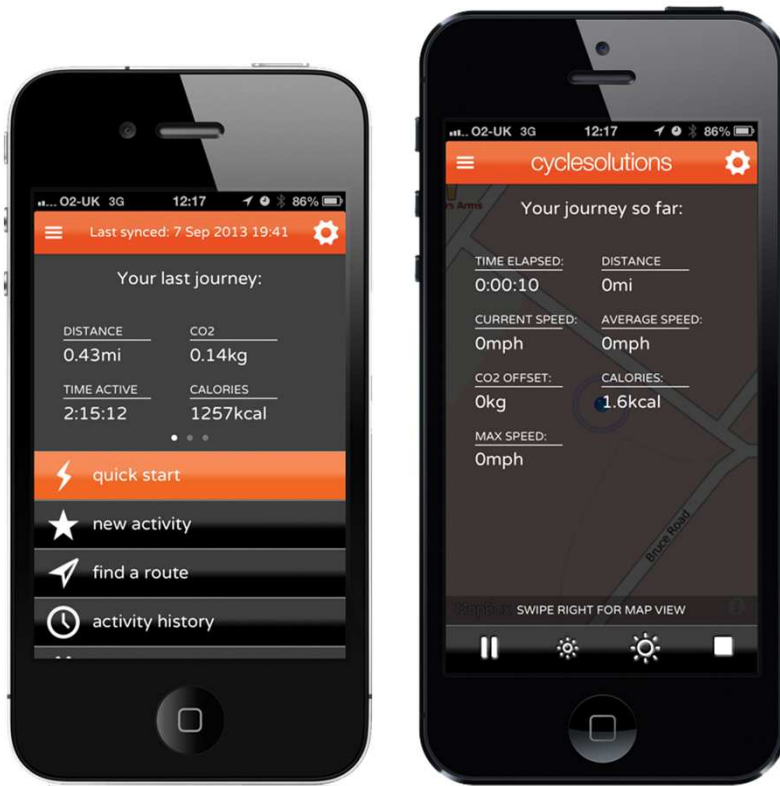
O2-UK 3G 12:17 86%

Last synced: 7 Sep 2013 19:41

Your last journey:

DISTANCE
0.43mi

CO2
0.14kg

TIME ACTIVE
2:15:12

CALORIES
1257kcal

quick start

new activity

find a route

activity history

O2-UK 3G 12:17 86%

cyclesolutions

Your journey so far:

TIME ELAPSED:
0:00:10

DISTANCE
0mi

CURRENT SPEED:
0mph

AVERAGE SPEED:
0mph

CO2 OFFSET:
0kg

CALORIES:
1.6kcal

MAX SPEED:
0mph

Bruce Road

SWIPE RIGHT FOR MAP VIEW